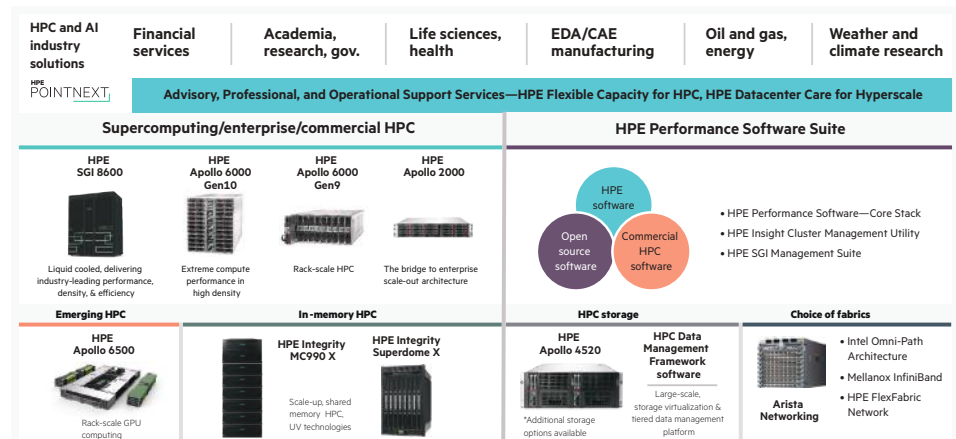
HPC and AI industry solutions

Financial services

Academia, research, gov.

Life sciences, health

EDA/CAE manufacturing

Oil and gas, energy

Weather and climate research

HPE POINTNEXT

Advisory, Professional, and Operational Support Services—HPE Flexible Capacity for HPC, HPE Datacenter Care for Hyperscale

Supercomputing/enterprise/commercial HPC

HPE SGI 8600

Liquid cooled, delivering industry-leading performance, density, & efficiency

HPE Apollo 6000 Gen10

Extreme compute performance in high density

HPE Apollo 6000 Gen9

Rack-scale HPC

HPE Apollo 2000

The bridge to enterprise scale-out architecture

HPE Performance Software Suite

HPE software

Open source software

Commercial HPC software

• HPE Performance Software—Core Stack
• HPE Insight Cluster Management Utility
• HPE SGI Management Suite

Emerging HPC

HPE Apollo 6500

Rack-scale GPU computing

In-memory HPC

HPE Integrity MC990 X

Scale-up, shared memory HPC, UV technologies

HPE Integrity Superdome X

HPC storage

HPE Apollo 4520

*Additional storage options available

HPC Data Management Framework software

Large-scale, storage virtualization & tiered data management platform

Choice of fabrics

Arista Networking

• Intel Omni-Path Architecture
• Mellanox InfiniBand
• HPE FlexFabric Network